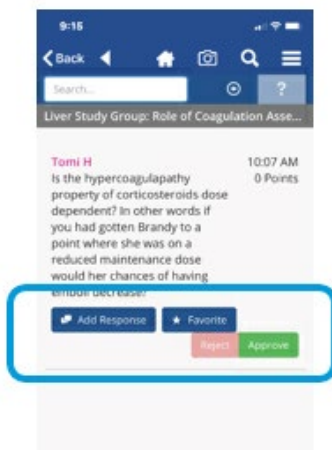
9:16

Back

Search...

?

Liver Study Group: Role of Coagulation Asse...

Tomi H
10:07 AM
0 Points

Is the hypercoagulapathy property of corticosteroids dose dependent? In other words if you had gotten Brandy to a point where she was on a reduced maintenance dose would her chances of having emboli decrease?

Add Response

Favorite

Reject

Approve